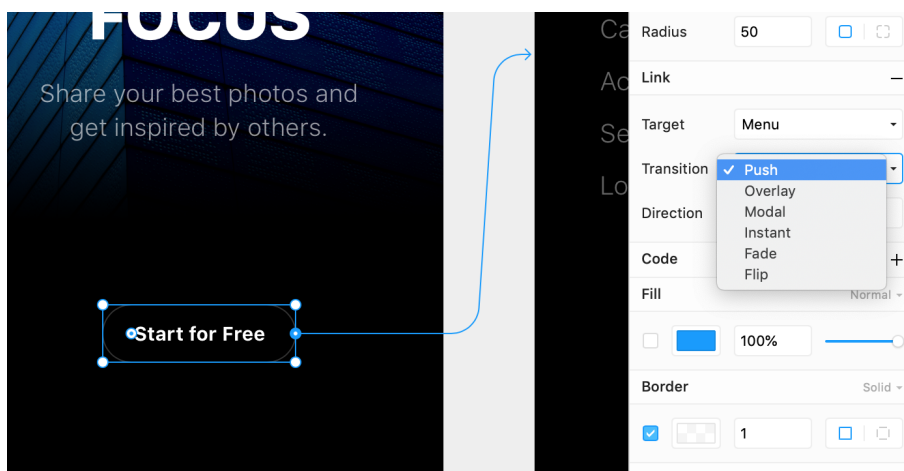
FOCUS

Share your best photos and get inspired by others.

Start for Free

Ca
Ac
Se
Lo

Radius 50

Link —

Target Menu

Transition
✓ Push
Overlay
Modal
Instant
Fade
Flip

Direction

Code +

Fill Normal

100%

Border Solid

1